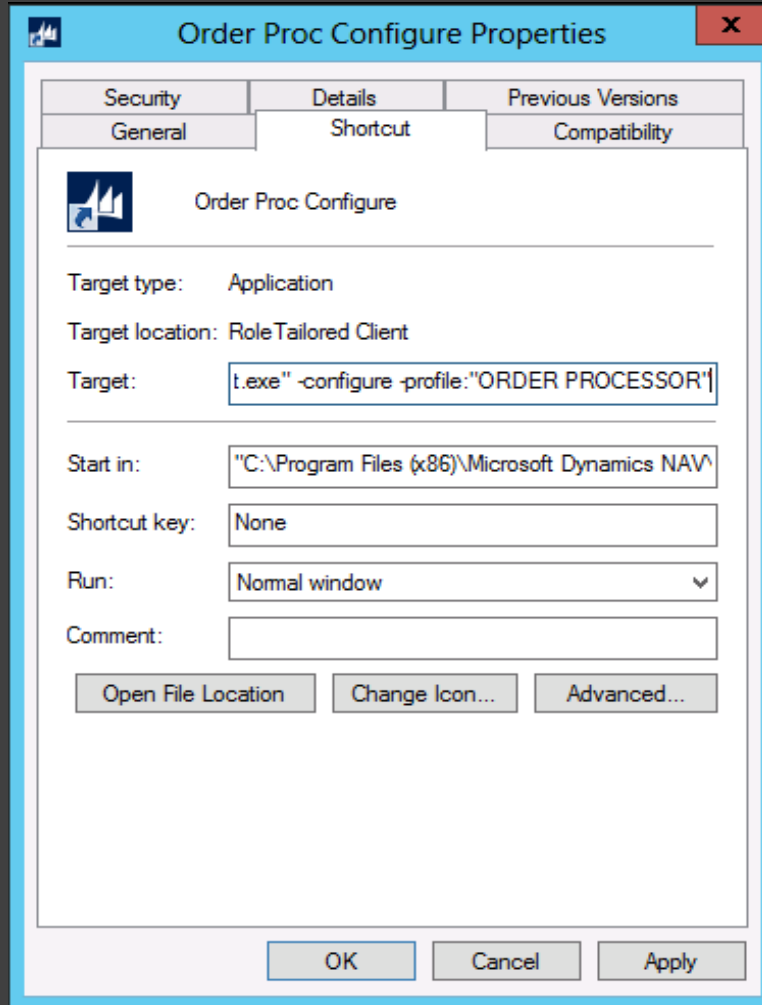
Order Proc Configure Properties

Security | Details | Previous Versions
General | Shortcut | Compatibility

Order Proc Configure

Target type: Application

Target location: RoleTailored Client

Target: t.exe" -configure -profile:"ORDER PROCESSOR"

Start in: "C:\Program Files (x86)\Microsoft Dynamics NAV\

Shortcut key: None

Run: Normal window

Comment:

Open File Location | Change Icon... | Advanced...

OK | Cancel | Apply